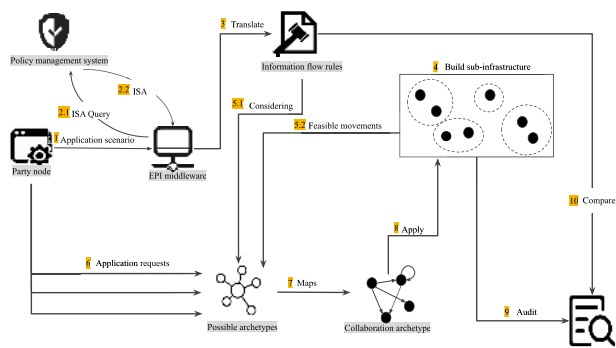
Policy management system

2.2 ISA

2.1 ISA Query

1 Application scenario

Party node

EPI middleware

3 Translate

Information flow rules

5.1 Considering

5.2 Feasible movements

4 Build sub-infrastructure

10 Compare

6 Application requests

Possible archetypes

7 Maps

8 Apply

Collaboration archetype

9 Audit